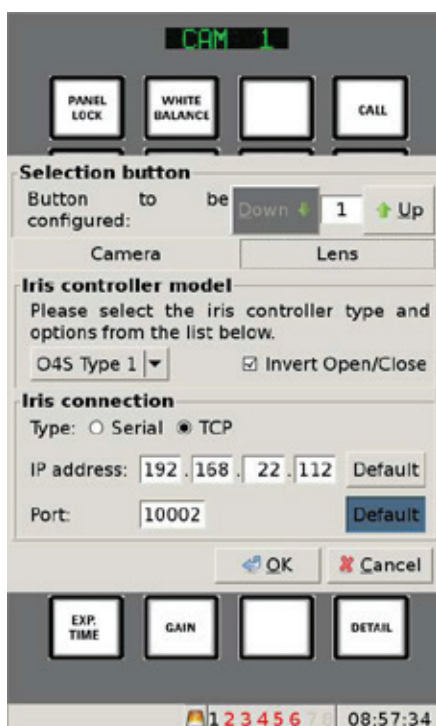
CAM 1

PANEL LOCK
WHITE BALANCE
CALL

Selection button
Button to be configured:
Down
1
Up

Camera
Lens

Iris controller model
Please select the iris controller type and options from the list below.
O4S Type 1
☑ Invert Open/Close

Iris connection
Type: ○ Serial ◉ TCP
IP address: 192 . 168 . 22 . 112 Default
Port: 10002 Default

OK
Cancel

EXP. TIME
GAIN
DETAIL

12345678 08:57:34